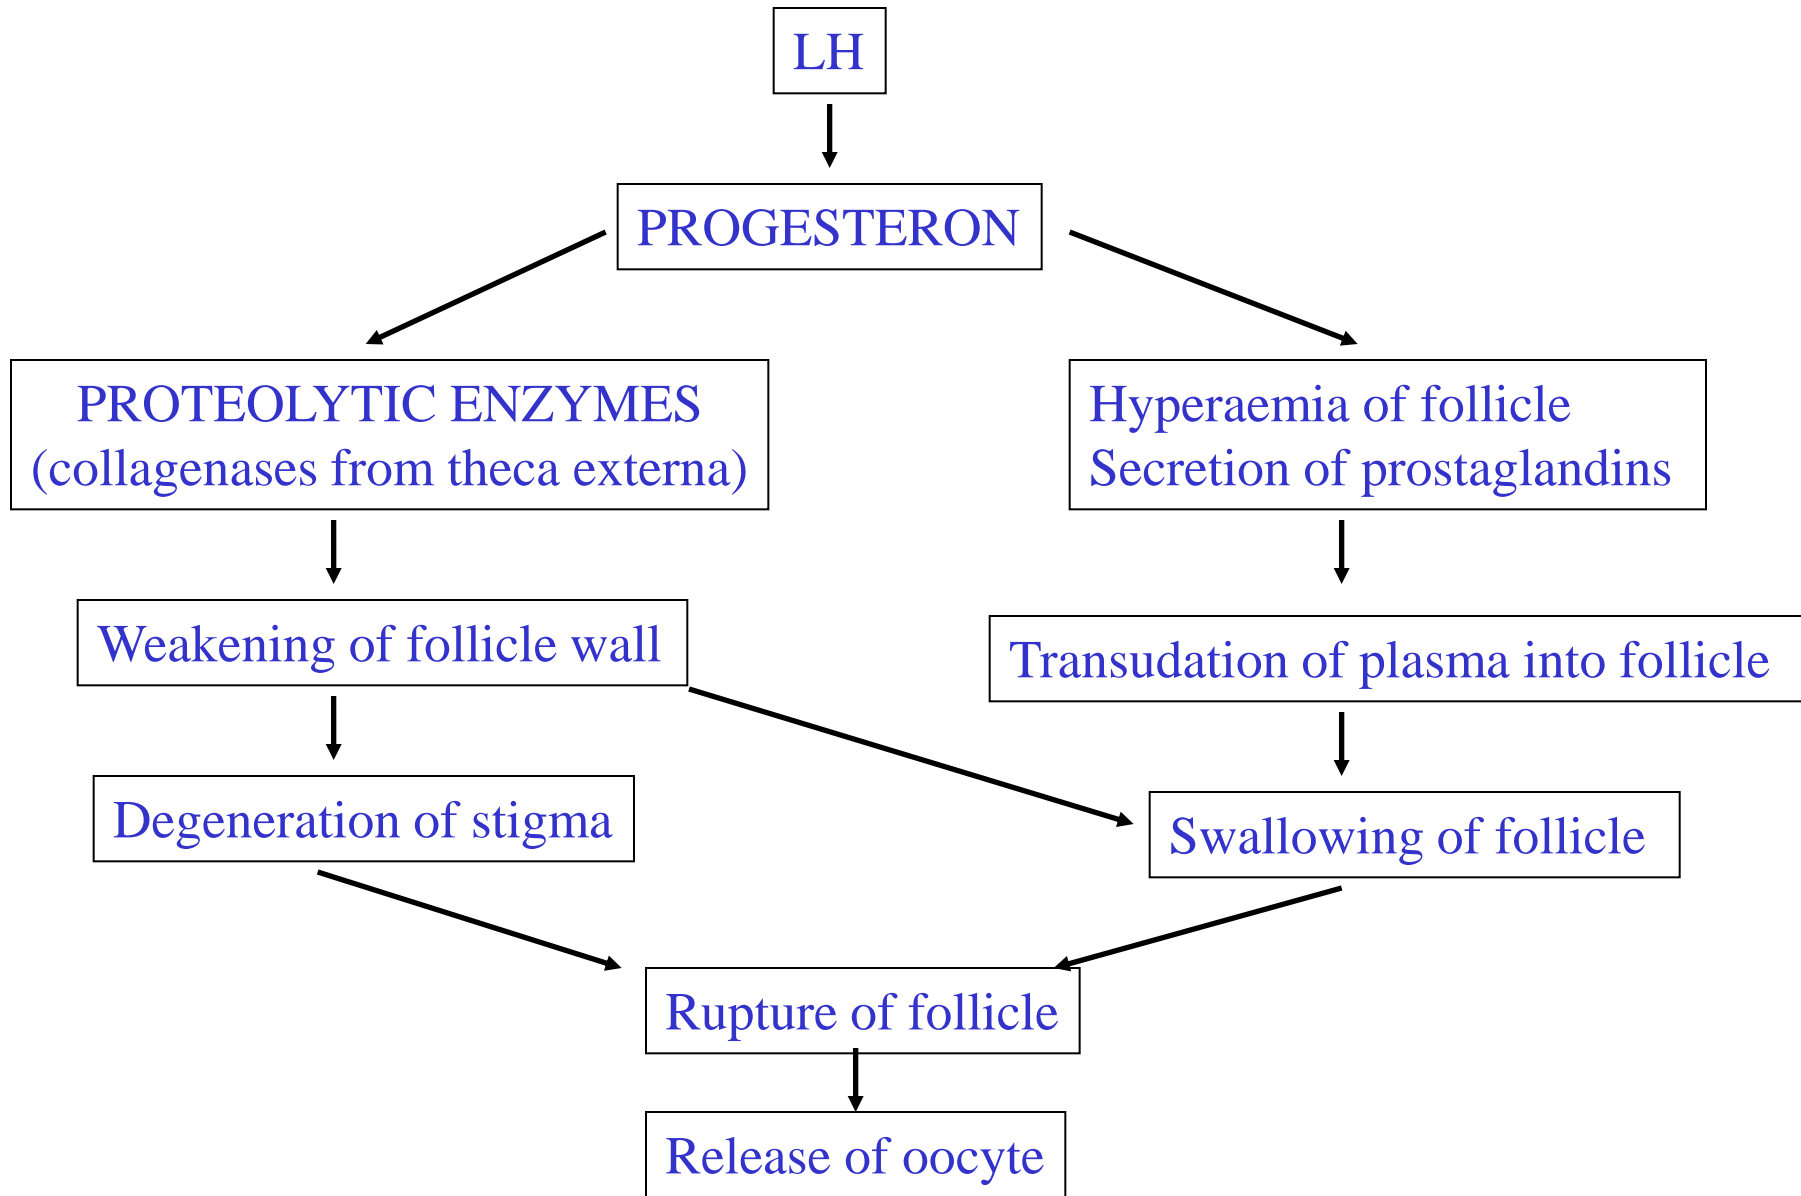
LH

PROGESTERON

PROTEOLYTIC ENZYMES
(collagenases from theca externa)

Hyperaemia of follicle
Secretion of prostaglandins

Weakening of follicle wall

Transudation of plasma into follicle

Degeneration of stigma

Swallowing of follicle

Rupture of follicle

Release of oocyte